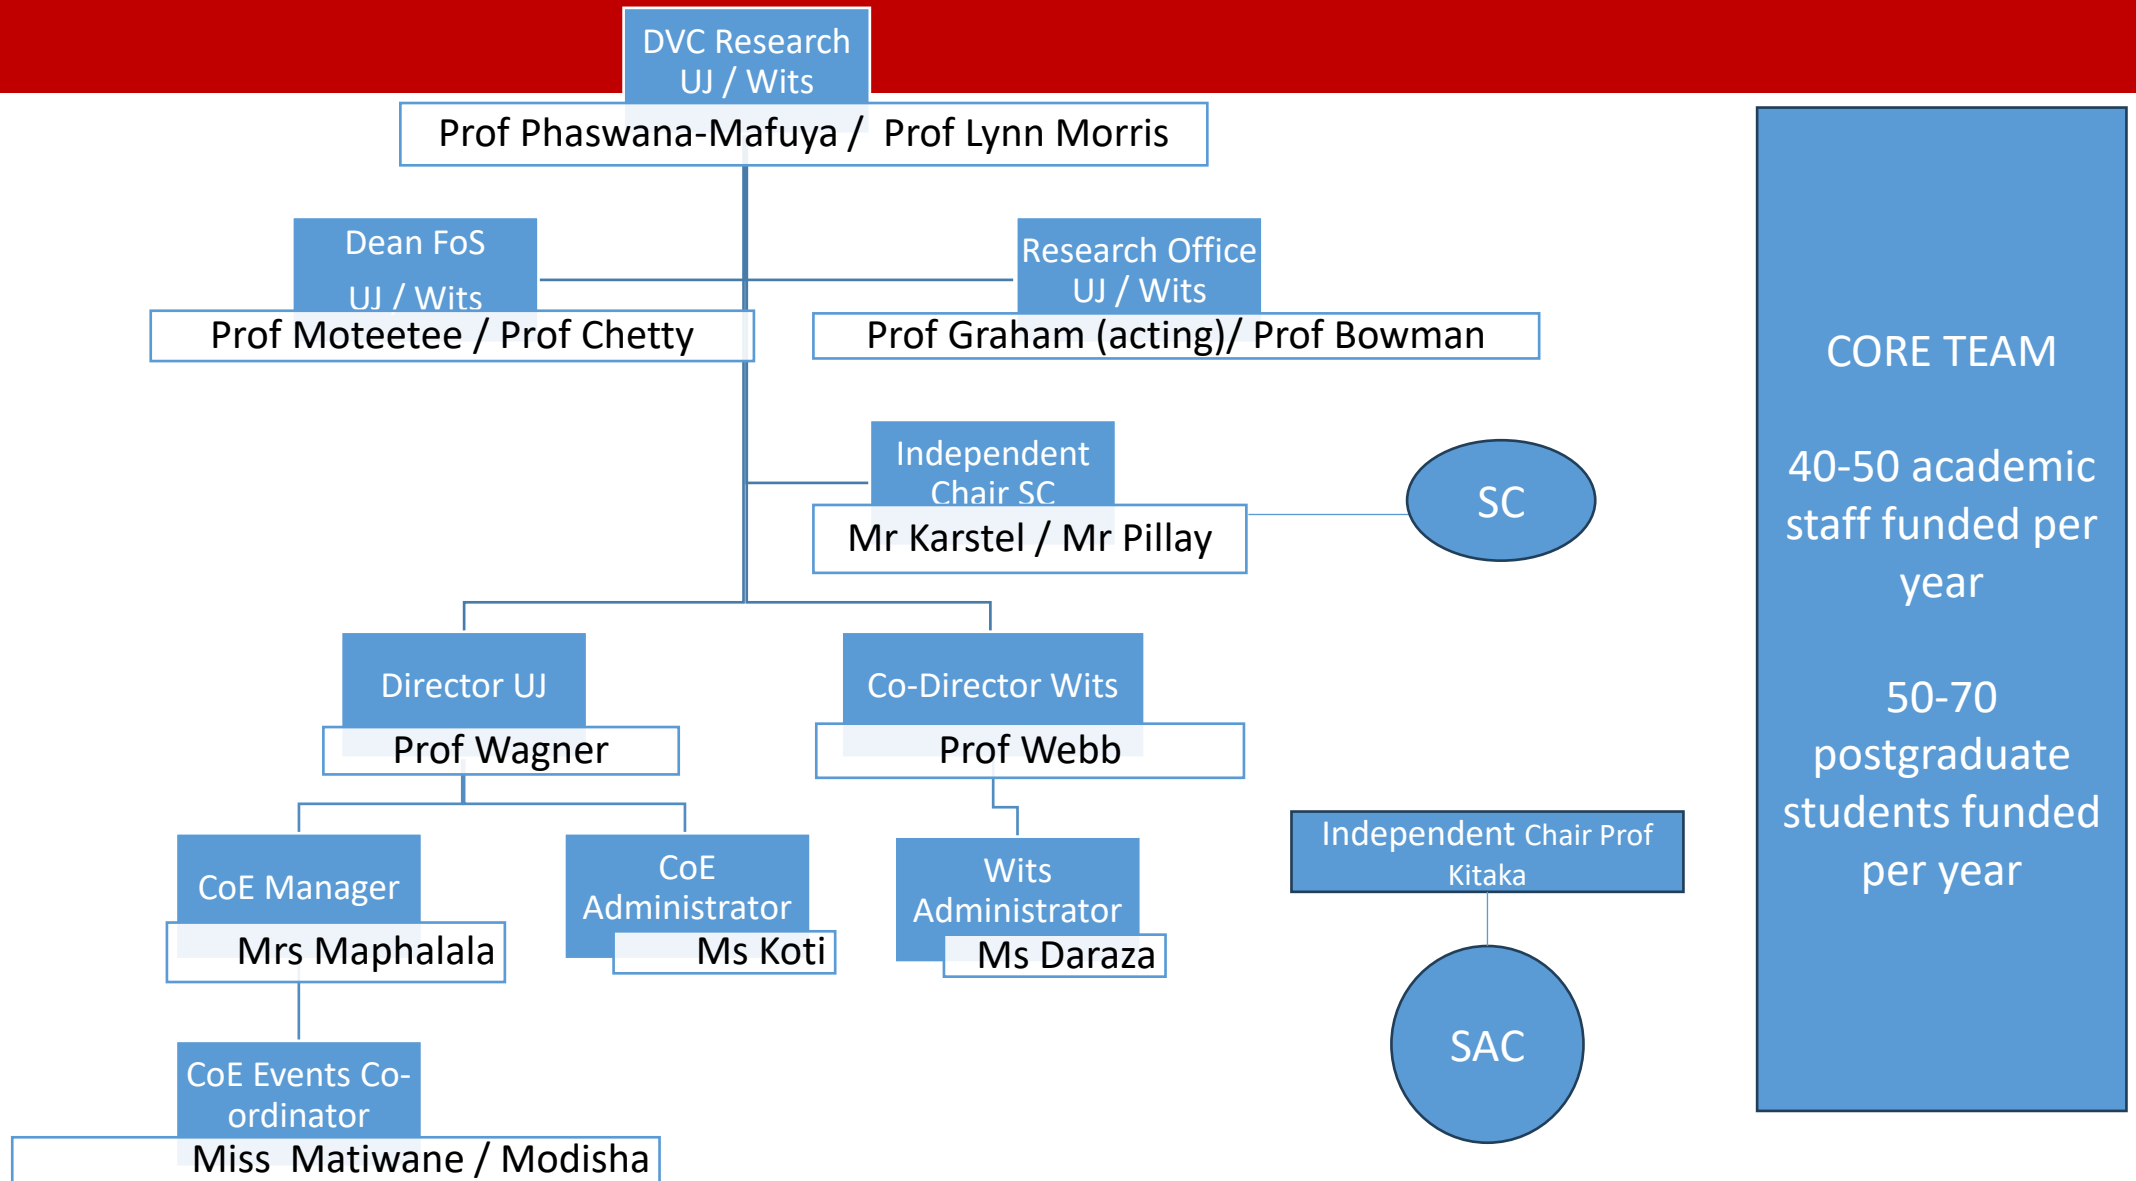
DVC Research
UJ / Wits
Prof Phaswana-Mafuya / Prof Lynn Morris

Dean FoS
UJ / Wits
Prof Moteetee / Prof Chetty

Research Office
UJ / Wits
Prof Graham (acting)/ Prof Bowman

Independent Chair SC
Mr Karstel / Mr Pillay

SC

Director UJ
Prof Wagner

Co-Director Wits
Prof Webb

CoE Manager
Mrs Maphalala

CoE Administrator
Ms Koti

Wits Administrator
Ms Daraza

CoE Events Co-ordinator
Miss Matiwane / Modisha

Independent Chair Prof Kitaka

SAC

CORE TEAM

40-50 academic staff funded per year

50-70 postgraduate students funded per year